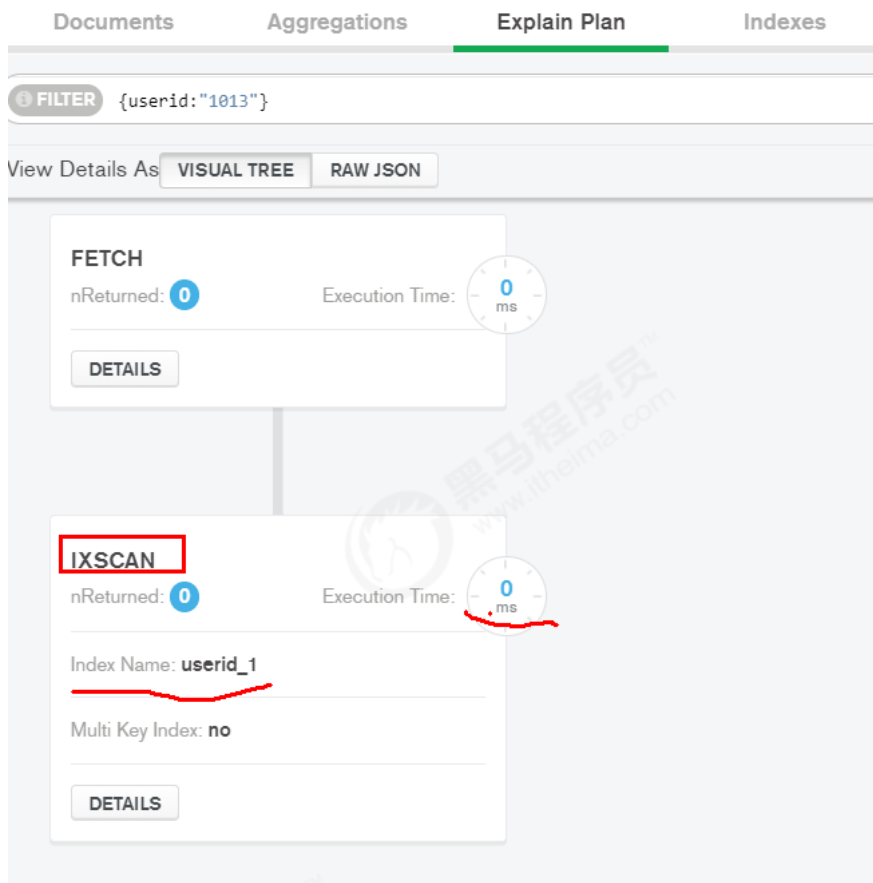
Documents Aggregations Explain Plan Indexes

FILTER {userid:"1013"}

View Details As VISUAL TREE RAW JSON

FETCH
nReturned: 0 Execution Time: 0 ms

DETAILS

IXSCAN
nReturned: 0 Execution Time: 0 ms

Index Name: userid_1

Multi Key Index: no

DETAILS

黑马程序员 www.itheima.com